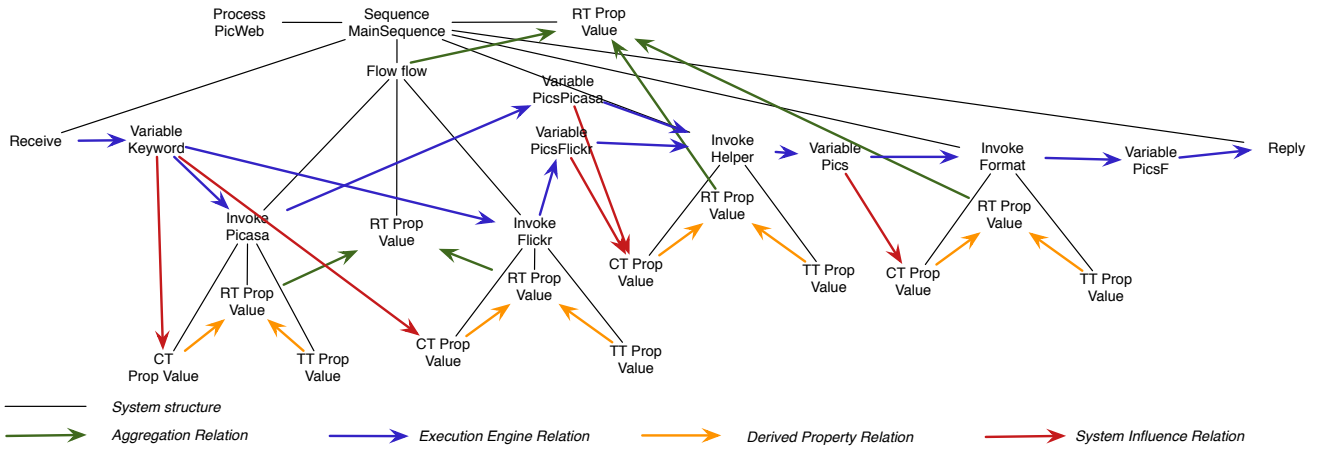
Process PicWeb

Sequence MainSequence

RT Prop Value

Flow flow

Variable PicsPicasa

Receive

Variable Keyword

Variable PicsFlickr

Invoke Helper

Variable Pics

Invoke Format

Variable PicsF

Reply

Invoke Picasa

RT Prop Value

Invoke Flickr

RT Prop Value

RT Prop Value

CT Prop Value

TT Prop Value

CT Prop Value

TT Prop Value

RT Prop Value

CT Prop Value

RT Prop Value

TT Prop Value

CT Prop Value

TT Prop Value

CT Prop Value

System structure

Aggregation Relation

Execution Engine Relation

Derived Property Relation

System Influence Relation